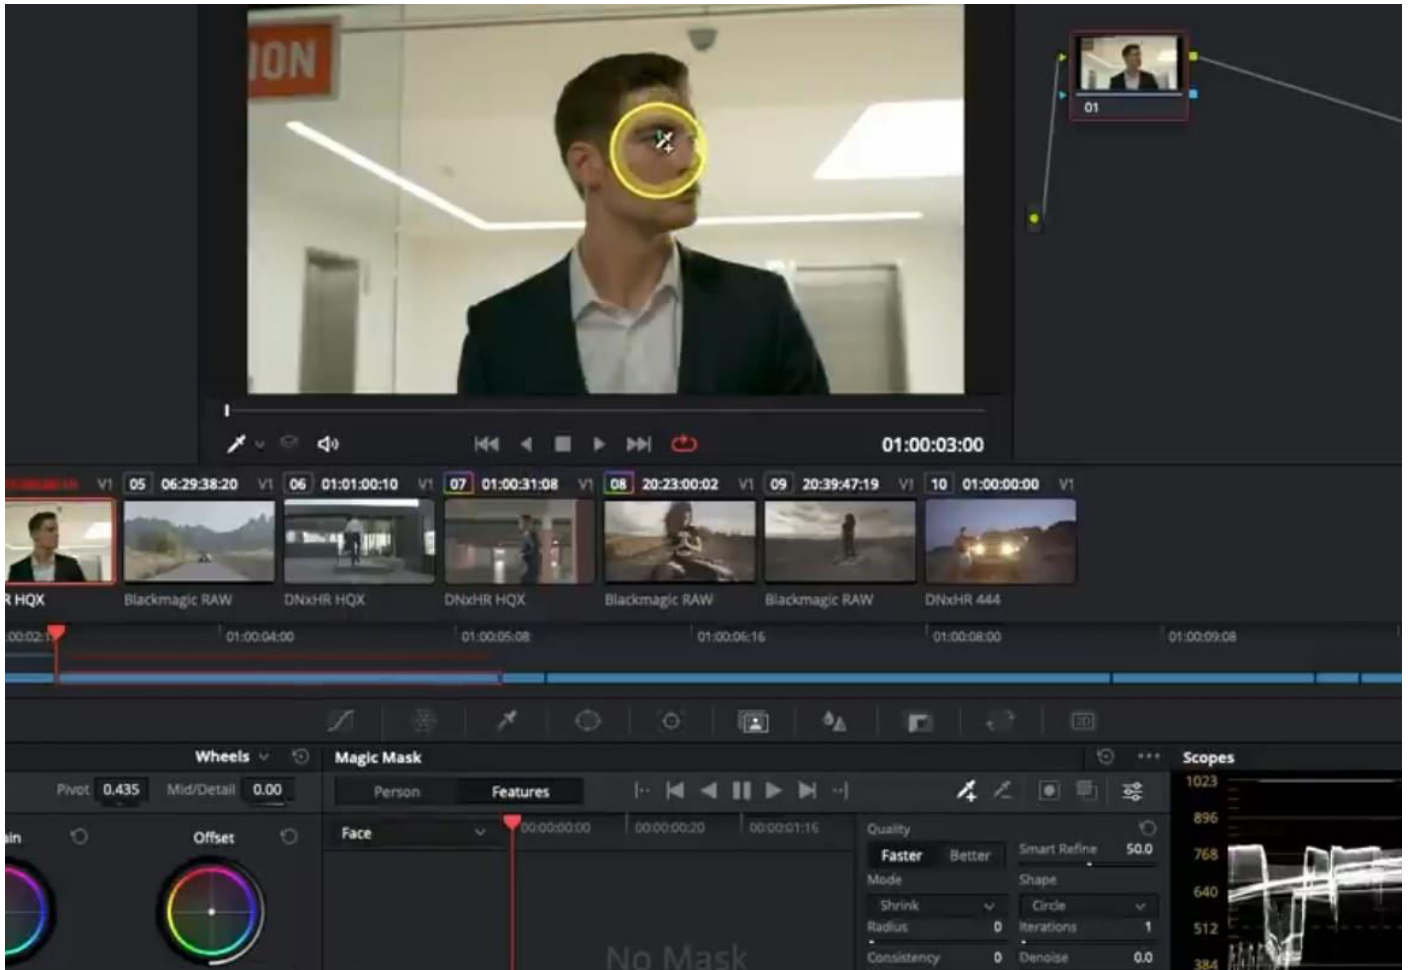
ION

01

01:00:03:00

V1 05 06:29:38:20 V1 06 01:01:00:10 V1 07 01:00:31:08 V1 08 20:23:00:02 V1 09 20:39:47:19 V1 10 01:00:00:00 V1

R HQX Blackmagic RAW DNxHR HQX DNxHR HQX Blackmagic RAW Blackmagic RAW DNxHR 444

00:02:1 01:00:04:00 01:00:05:08 01:00:06:16 01:00:08:00 01:00:09:08

Wheels

Pivot 0.435 Mid/Detail 0.00

ain Offset

Magic Mask

Person Features

Face

00:00:00:00 00:00:00:20 00:00:01:16

No Mask

Quality

Faster Better

Smart Refine 50.0

Mode Shape

Shrink Circle

Radius 0 Iterations 1

Consistency 0 Denoise 0.0

Scopes

1023
896
768
640
512
384